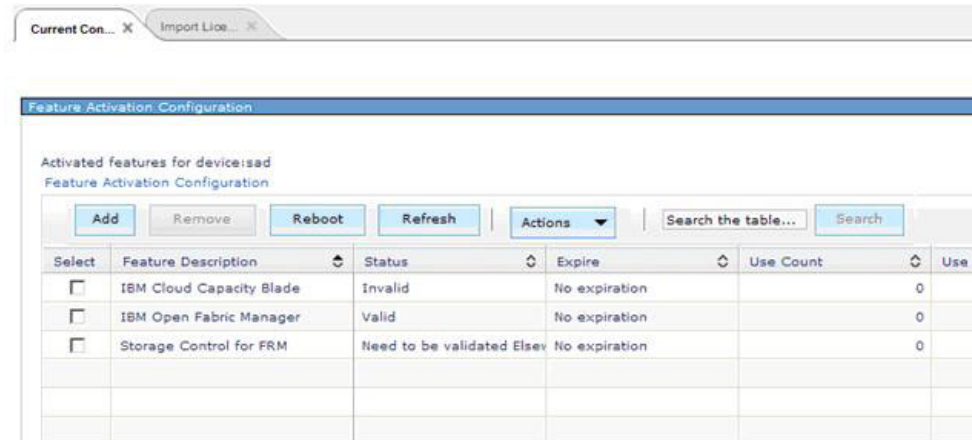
Current Con... ✕ Import Lice... ✕

Feature Activation Configuration

Activated features for device:sad
Feature Activation Configuration

Add Remove Reboot Refresh Actions ▼ Search the table... Search

| Select | Feature Description | Status | Expire | Use Count | Use |
|---|---|---|---|---|---|
| ☐ | IBM Cloud Capacity Blade | Invalid | No expiration | 0 | |
| ☐ | IBM Open Fabric Manager | Valid | No expiration | 0 | |
| ☐ | Storage Control for FRM | Need to be validated Elsev | No expiration | 0 | |